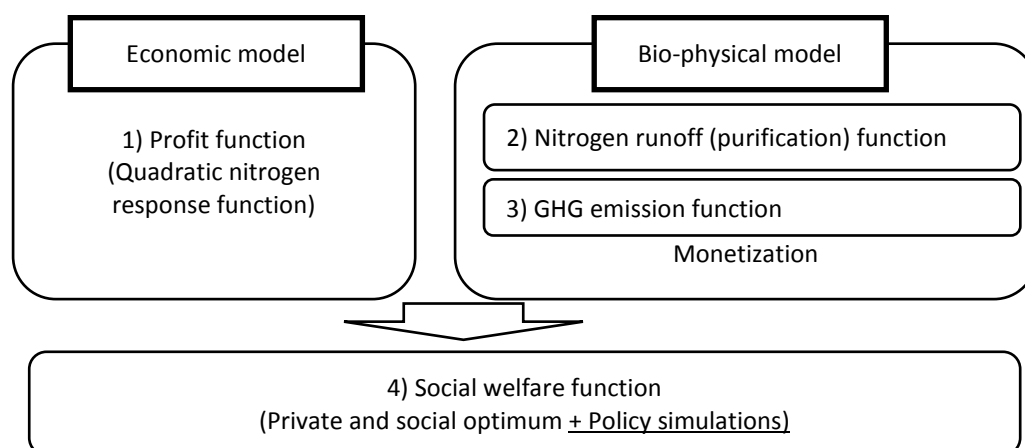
Economic model

1) Profit function (Quadratic nitrogen response function)

Bio-physical model

2) Nitrogen runoff (purification) function

3) GHG emission function

Monetization

4) Social welfare function
(Private and social optimum + Policy simulations)